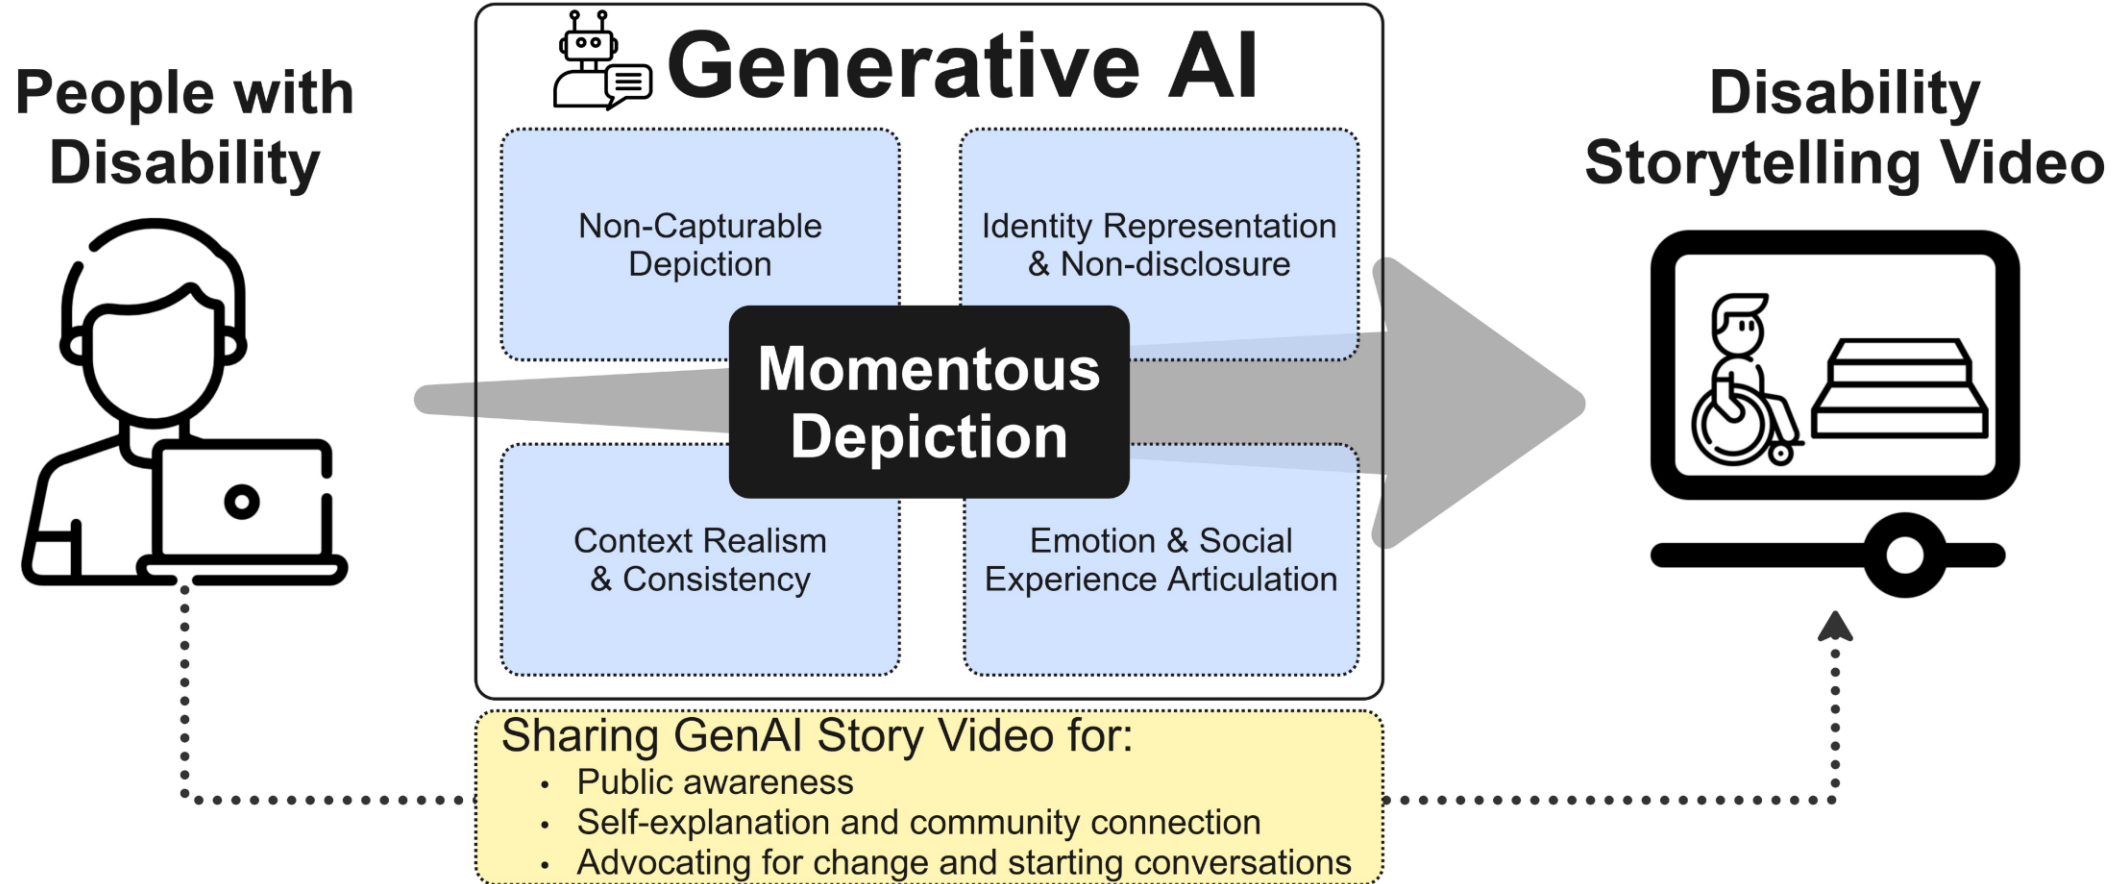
People with Disability

Generative AI

Non-Capturable Depiction

Identity Representation & Non-disclosure

Momentous Depiction

Context Realism & Consistency

Emotion & Social Experience Articulation

Disability Storytelling Video

Sharing GenAI Story Video for:
• Public awareness
• Self-explanation and community connection
• Advocating for change and starting conversations